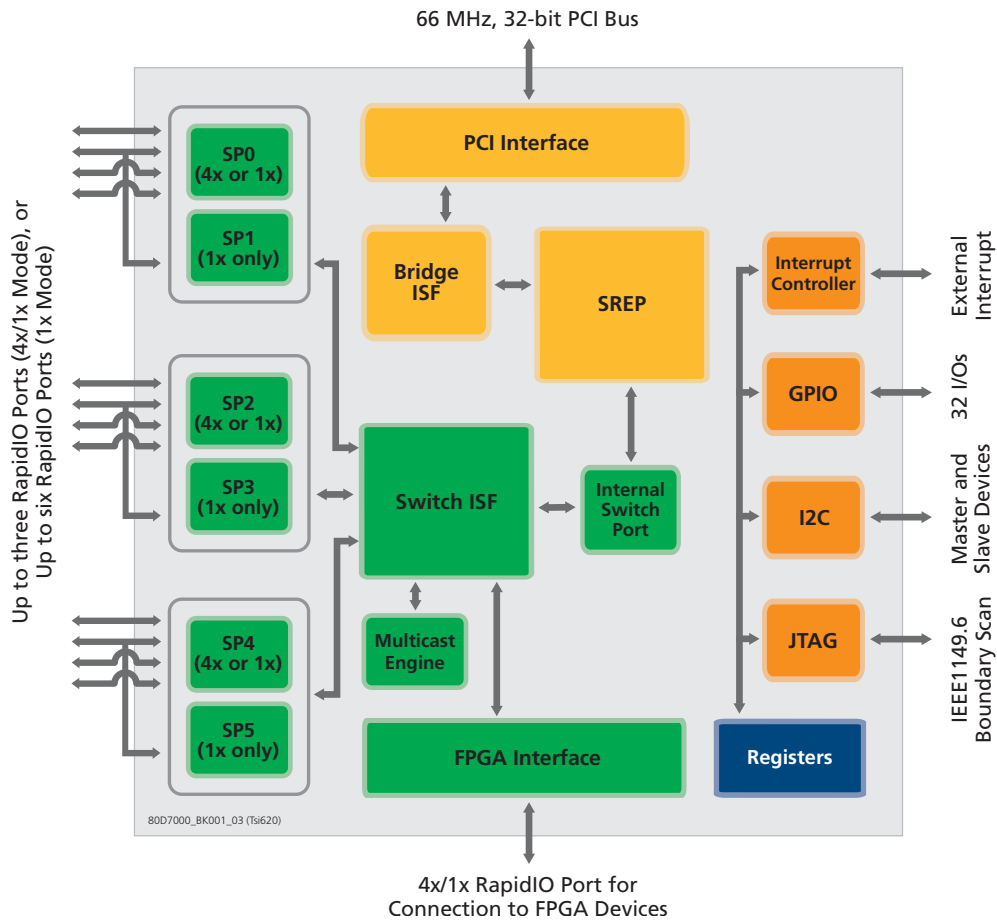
66 MHz, 32-bit PCI Bus

Up to three RapidIO Ports (4x/1x Mode), or Up to six RapidIO Ports (1x Mode)

SP0 (4x or 1x)

SP1 (1x only)

SP2 (4x or 1x)

SP3 (1x only)

SP4 (4x or 1x)

SP5 (1x only)

PCI Interface

Bridge ISF

SREP

Switch ISF

Internal Switch Port

Multicast Engine

FPGA Interface

Interrupt Controller

GPIO

I2C

JTAG

Registers

External Interrupt

32 I/Os

Master and Slave Devices

IEEE1149.6 Boundary Scan

80D7000_BK001_03 (Tsi620)

4x/1x RapidIO Port for Connection to FPGA Devices